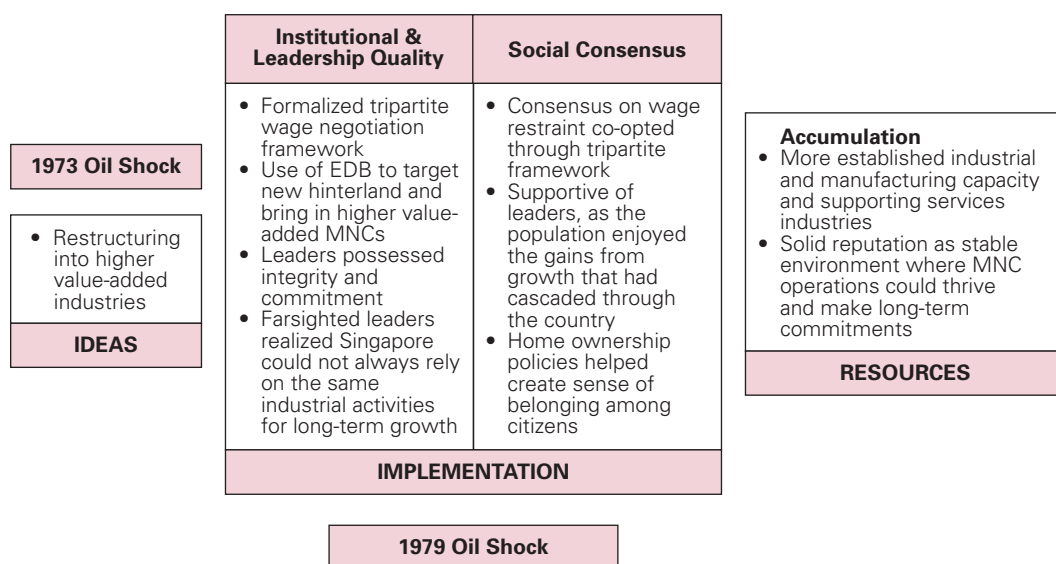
1973 Oil Shock

• Restructuring into higher value-added industries

IDEAS

| Institutional & Leadership Quality | Social Consensus |
|---|---|
| • Formalized tripartite wage negotiation framework<br>• Use of EDB to target new hinterland and bring in higher value-added MNCs<br>• Leaders possessed integrity and commitment<br>• Farsighted leaders realized Singapore could not always rely on the same industrial activities for long-term growth | • Consensus on wage restraint co-opted through tripartite framework<br>• Supportive of leaders, as the population enjoyed the gains from growth that had cascaded through the country<br>• Home ownership policies helped create sense of belonging among citizens |

IMPLEMENTATION

Accumulation
• More established industrial and manufacturing capacity and supporting services industries
• Solid reputation as stable environment where MNC operations could thrive and make long-term commitments

RESOURCES

1979 Oil Shock